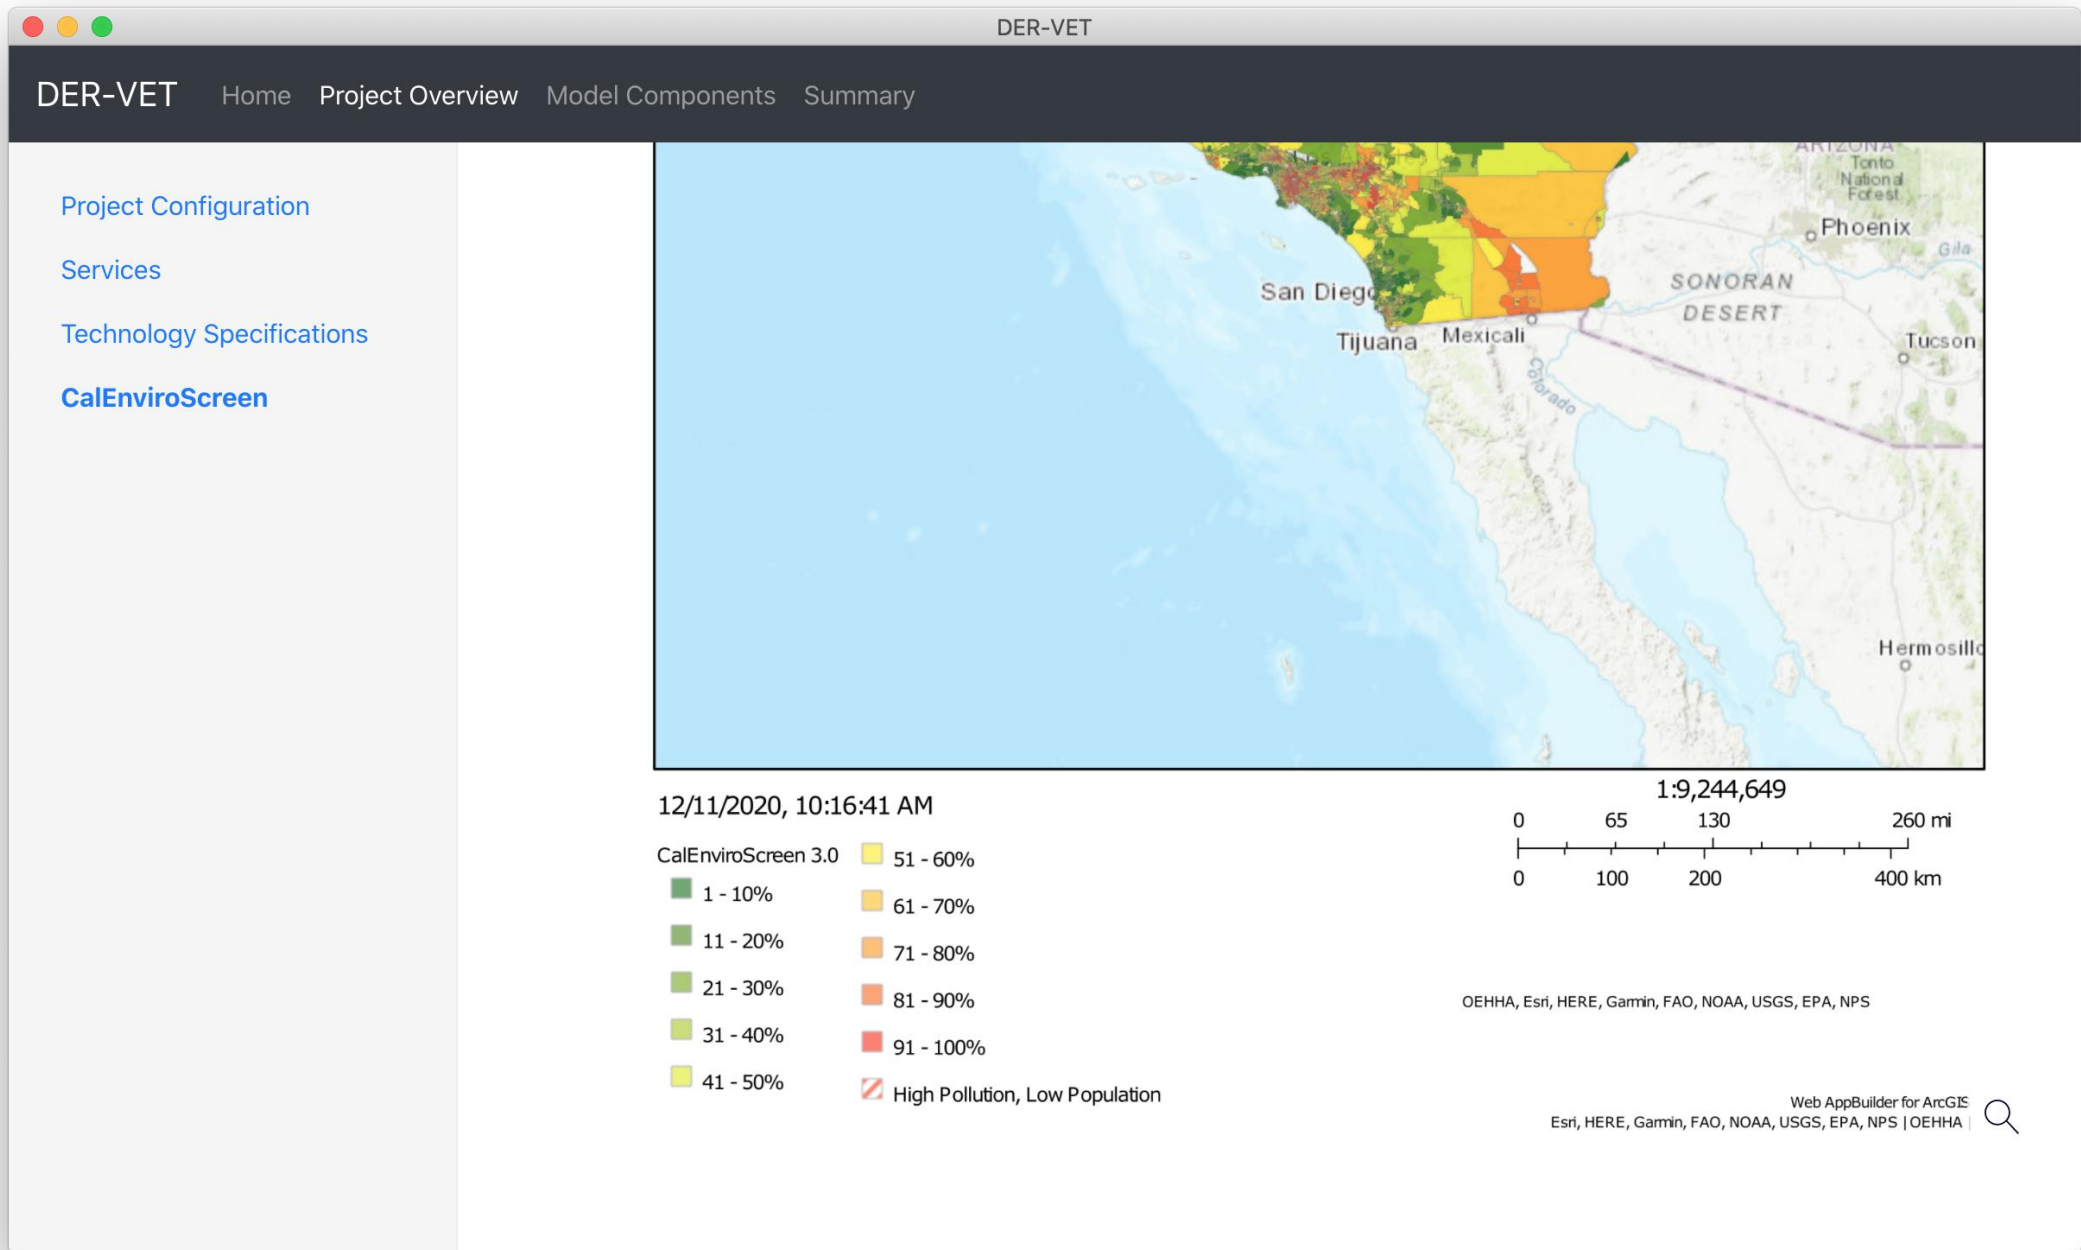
DER-VET

DER-VET Home Project Overview Model Components Summary

Project Configuration

Services

Technology Specifications

CalEnviroScreen

ARIZONA
Tonto National Forest
Phoenix
Gila
SONORAN DESERT
San Diego
Tijuana
Mexicali
Tucson
Colorado
Hermosillo

12/11/2020, 10:16:41 AM

1:9,244,649

0 65 130 260 mi

0 100 200 400 km

CalEnviroScreen 3.0
1 - 10%
11 - 20%
21 - 30%
31 - 40%
41 - 50%
51 - 60%
61 - 70%
71 - 80%
81 - 90%
91 - 100%
High Pollution, Low Population

OEHHA, Esri, HERE, Garmin, FAO, NOAA, USGS, EPA, NPS

Web AppBuilder for ArcGIS
Esri, HERE, Garmin, FAO, NOAA, USGS, EPA, NPS | OEHHA |